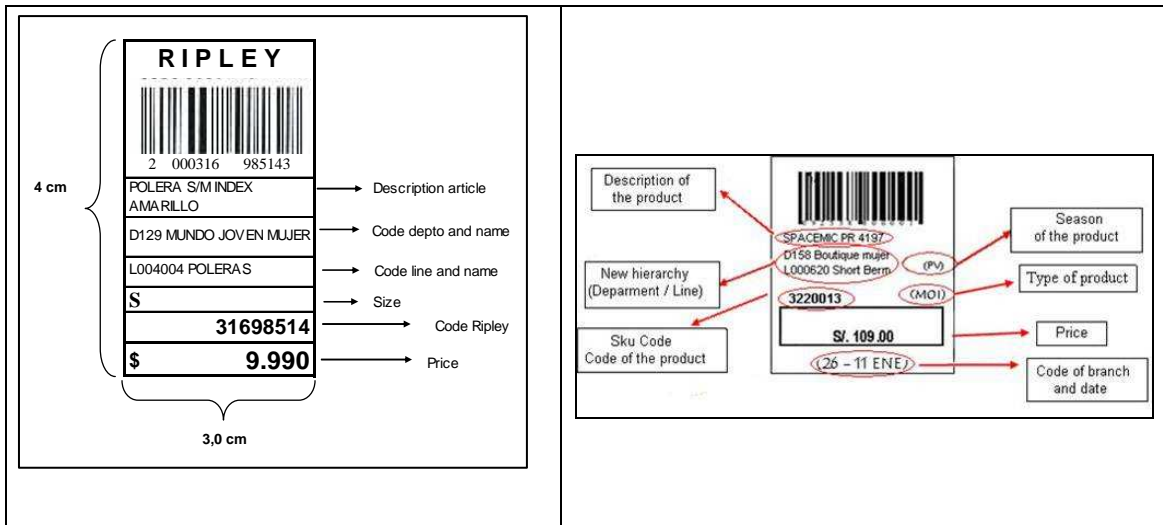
RIPLEY

2 000316 985143

4 cm

POLERA S/M INDEX AMARILLO → Description article

D129 MUNDO JOVEN MUJER → Code depto and name

L004004 POLERAS → Code line and name

S → Size

31698514 → Code Ripley

$ 9.990 → Price

3,0 cm

Description of the product

New hierarchy (Deparment / Line)

Sku Code Code of the product

SPACEMIC PR 4197

D158 Boutique mujer

L000620 Short Berm

(PV)

3220013

(MOI)

S/. 109.00

(26 – 11 ENE)

Season of the product

Type of product

Price

Code of branch and date